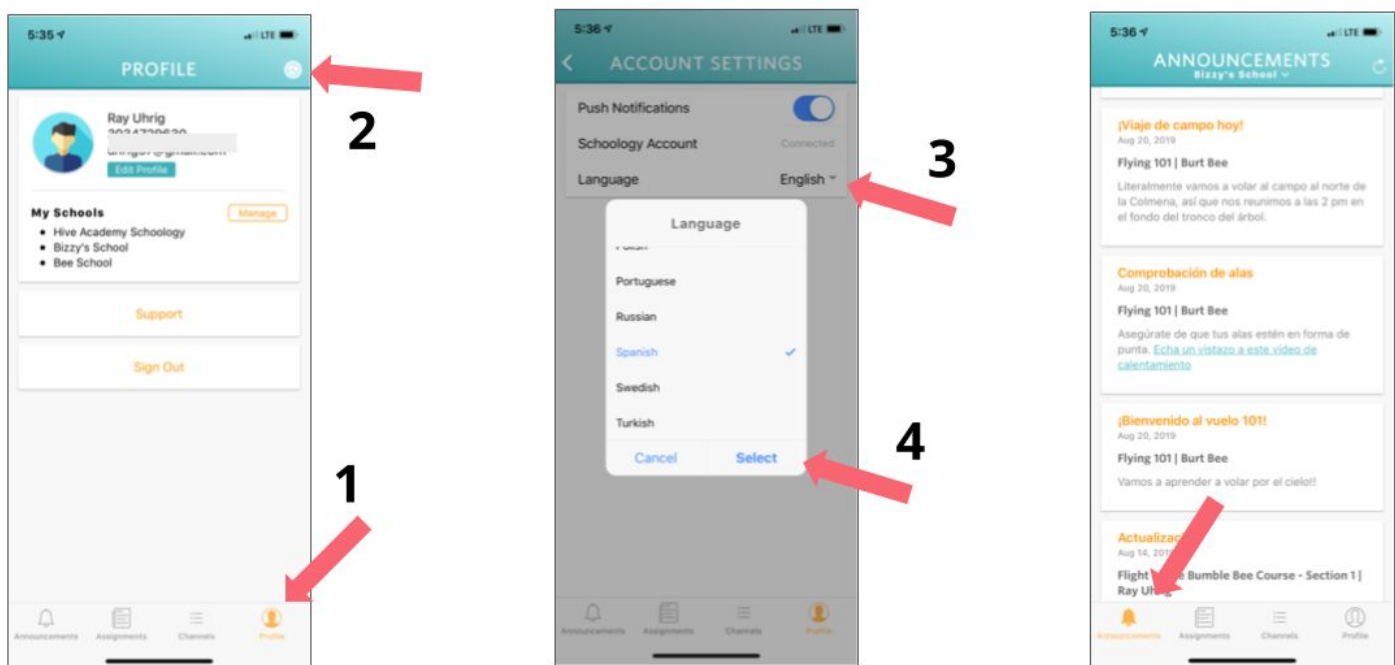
5:35

LTE

PROFILE

2

Ray Uhrig

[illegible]

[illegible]@gmail.com

Edit Profile

My Schools

Manage

- Hive Academy Schoology
- Bizzy's School
- Bee School

Support

Sign Out

1

Announcements

Assignments

Channels

Profile

5:36

LTE

ACCOUNT SETTINGS

Push Notifications

Schoology Account

Connected

Language

English

3

Language

Polish

Portuguese

Russian

Spanish

Swedish

Turkish

Cancel

Select

4

Announcements

Assignments

Channels

Profile

5:36

LTE

ANNOUNCEMENTS

Bizzy's School

¡Viaje de campo hoy!

Aug 20, 2019

Flying 101 | Burt Bee

Literalmente vamos a volar al campo al norte de la Colmena, así que nos reunimos a las 2 pm en el fondo del tronco del árbol.

Comprobación de alas

Aug 20, 2019

Flying 101 | Burt Bee

Asegúrate de que tus alas estén en forma de punta. Echa un vistazo a este video de calentamiento

¡Bienvenido al vuelo 101!

Aug 20, 2019

Flying 101 | Burt Bee

Vamos a aprender a volar por el cielo!!

Actualiza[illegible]

Aug 14, 2019

Flight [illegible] Bumble Bee Course - Section 1 | Ray Uhrig

Announcements

Assignments

Channels

Profile